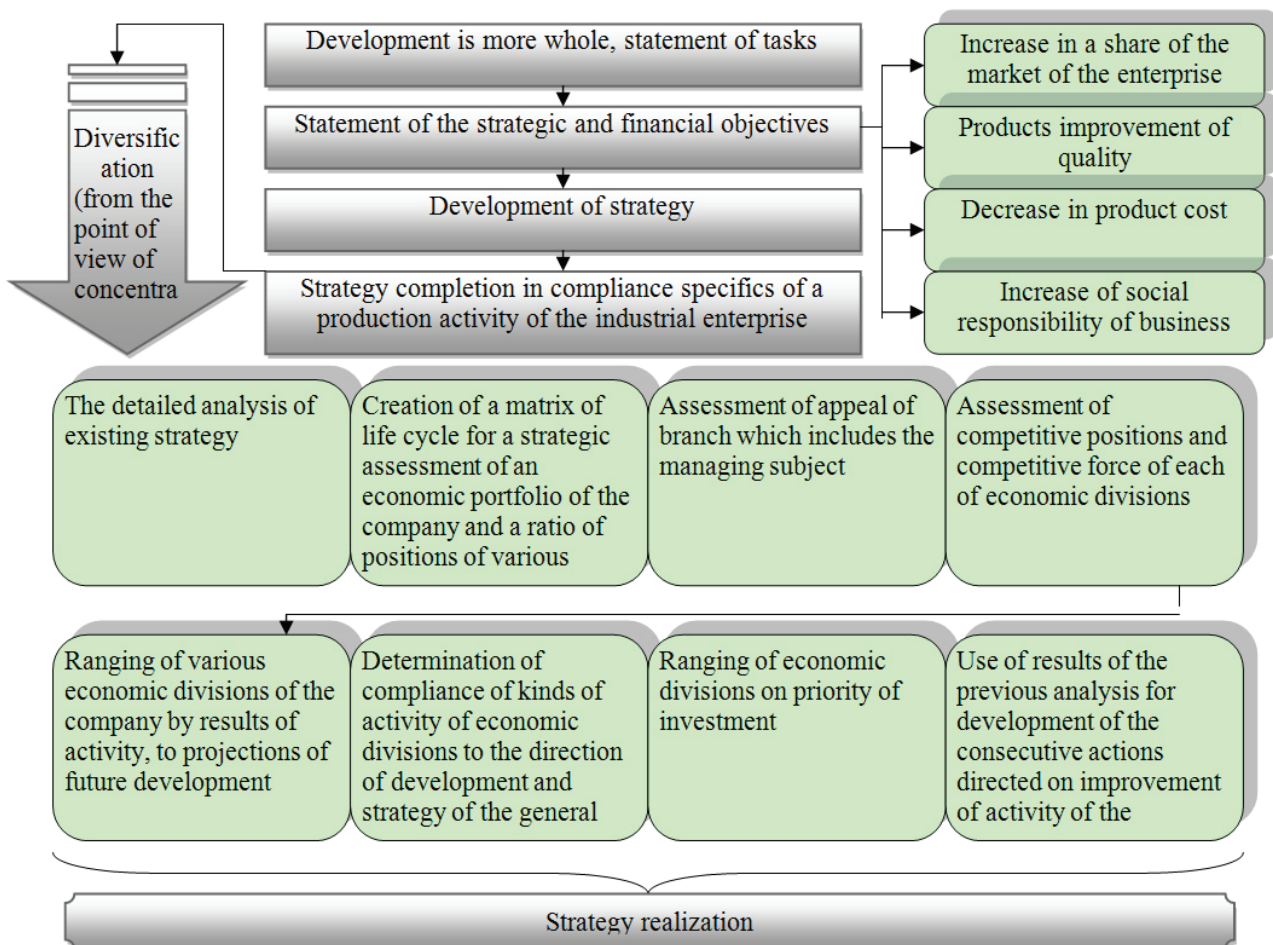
Diversification (from the point of view of concentra

Development is more whole, statement of tasks

Statement of the strategic and financial objectives

Development of strategy

Strategy completion in compliance specifics of a production activity of the industrial enterprise

Increase in a share of the market of the enterprise

Products improvement of quality

Decrease in product cost

Increase of social responsibility of business

The detailed analysis of existing strategy

Creation of a matrix of life cycle for a strategic assessment of an economic portfolio of the company and a ratio of positions of various

Assessment of appeal of branch which includes the managing subject

Assessment of competitive positions and competitive force of each of economic divisions

Ranging of various economic divisions of the company by results of activity, to projections of future development

Determination of compliance of kinds of activity of economic divisions to the direction of development and strategy of the general

Ranging of economic divisions on priority of investment

Use of results of the previous analysis for development of the consecutive actions directed on improvement of activity of the

Strategy realization